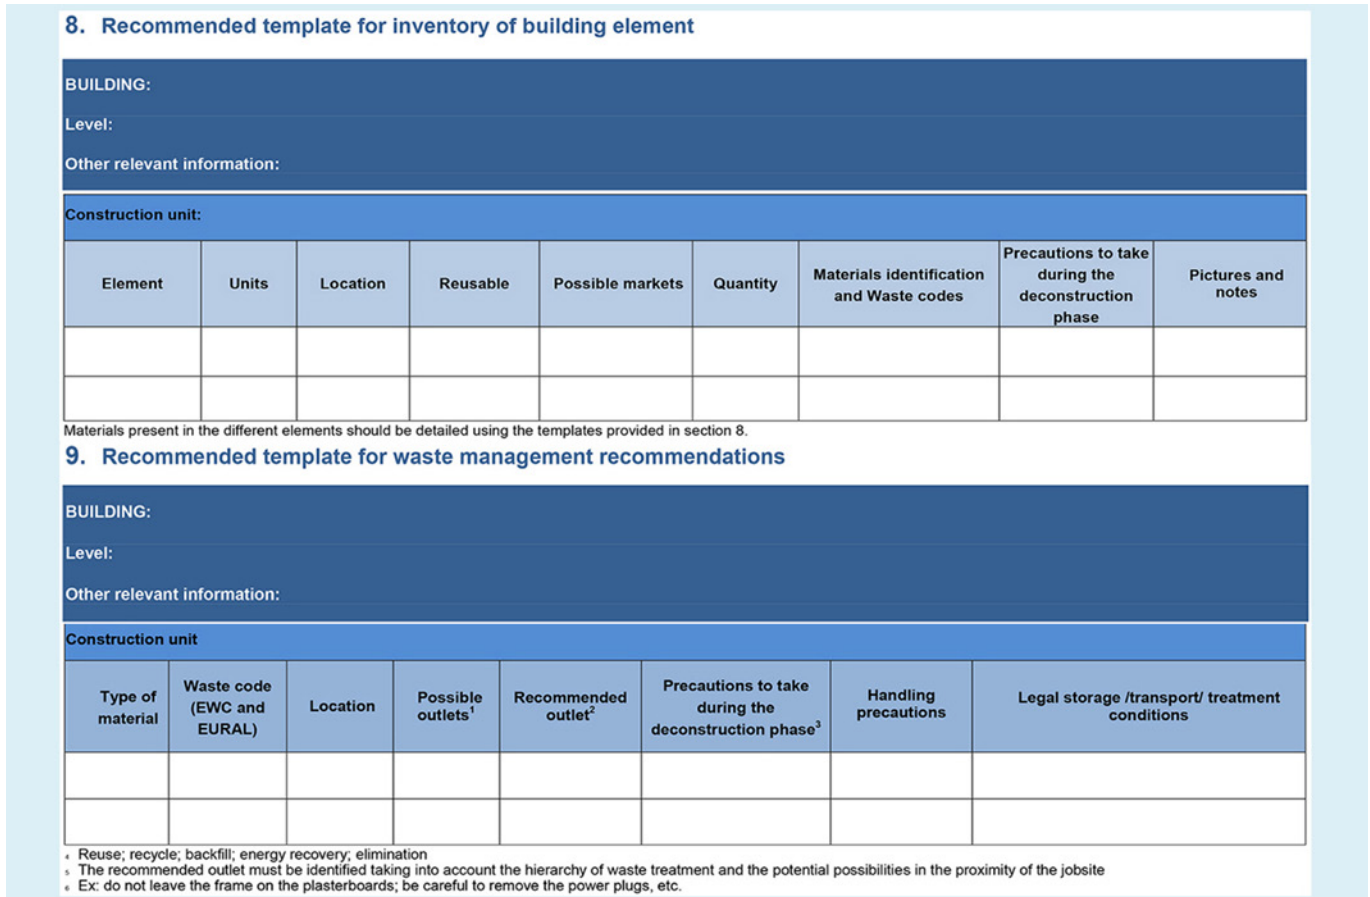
8. Recommended template for inventory of building element

BUILDING:

Level:

Other relevant information:

Construction unit:

| Element | Units | Location | Reusable | Possible markets | Quantity | Materials identification and Waste codes | Precautions to take during the deconstruction phase | Pictures and notes |
|---|---|---|---|---|---|---|---|---|
| | | | | | | | | |
| | | | | | | | | |

Materials present in the different elements should be detailed using the templates provided in section 8.

9. Recommended template for waste management recommendations

BUILDING:

Level:

Other relevant information:

Construction unit

| Type of material | Waste code (EWC and EURAL) | Location | Possible outlets$^1$ | Recommended outlet$^2$ | Precautions to take during the deconstruction phase$^3$ | Handling precautions | Legal storage /transport/ treatment conditions |
|---|---|---|---|---|---|---|---|
| | | | | | | | |
| | | | | | | | |

4 Reuse; recycle; backfill; energy recovery; elimination
5 The recommended outlet must be identified taking into account the hierarchy of waste treatment and the potential possibilities in the proximity of the jobsite
6 Ex: do not leave the frame on the plasterboards; be careful to remove the power plugs, etc.